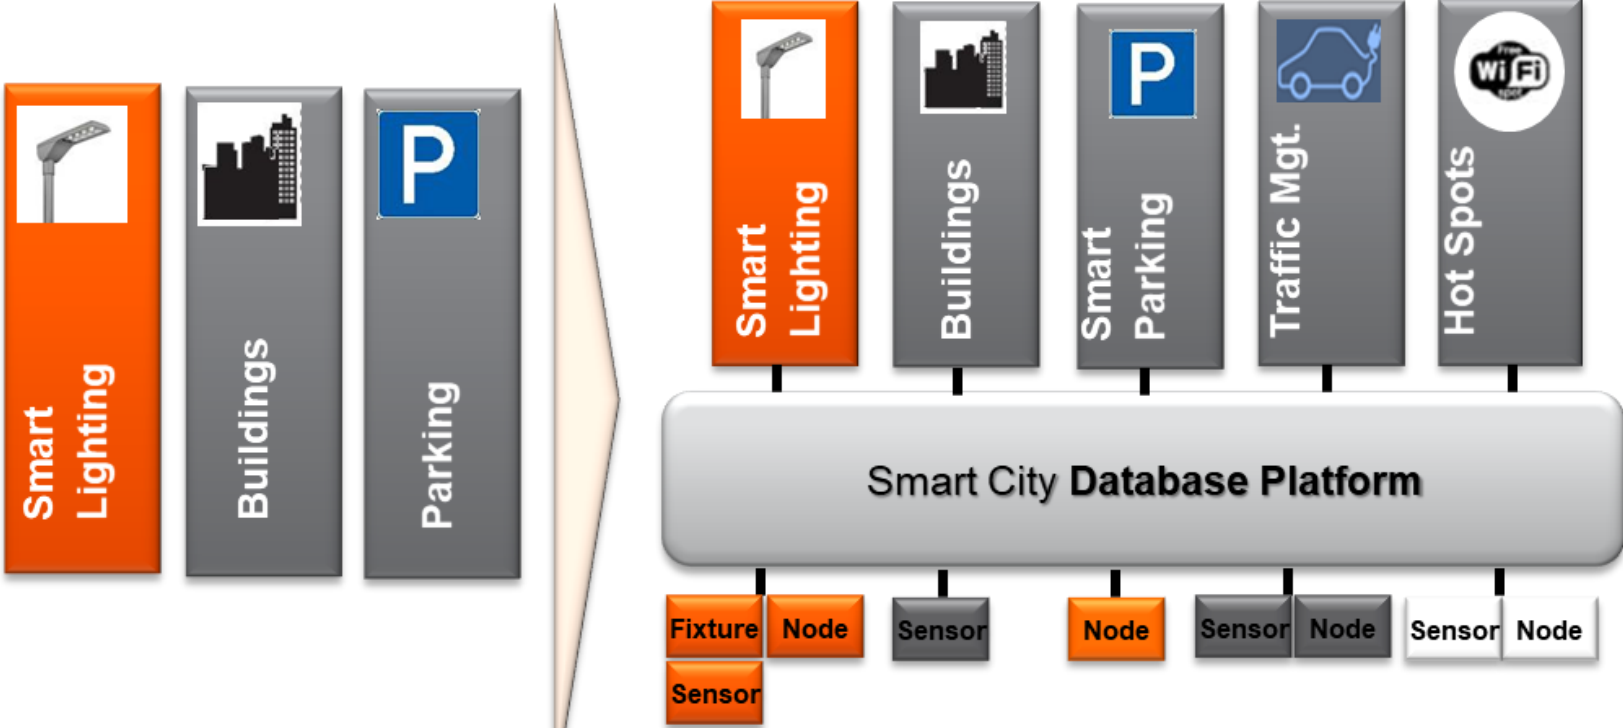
Smart Lighting

Buildings

P

Parking

Smart Lighting

Buildings

P

Smart Parking

Traffic Mgt.

Free WiFi spot

Hot Spots

Smart City **Database Platform**

Fixture

Node

Sensor

Sensor

Node

Sensor

Node

Sensor

Node